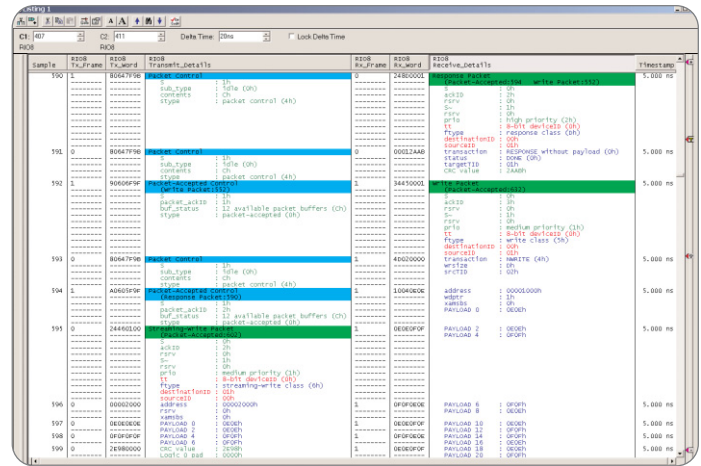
Listing 1

C1: 407 C2: 411 Delta Time: 28ns Lock Delta Time
RIO8 RIO8

| Sample | RIO8 Tx_Frame | RIO8 Tx_Word | RIO8 Transmit_Details | RIO8 Rx_Frame | RIO8 Rx_Word | RIO8 Receive_Details | Timestamp |
|---|---|---|---|---|---|---|---|
| 590 | 1 | 8064779B | Packet Control<br>S : 1h<br>sub_type : idle (0h)<br>contents : Ch<br>stype : packet control (4h) | 0 | 24860001 | Response Packet (Packet-Accepted:594 Write Packet:592)<br>S : 0h<br>ackID : 2h<br>rsrv : 0h<br>S- : 1h<br>rsrv : 0h<br>prio : high priority (2h)<br>tt : 8-bit deviceID (0h)<br>ftype : response class (Dh)<br>destinationID : 00h<br>sourceID : 00h | 5.000 ns |
| 591 | 0 | 8064779B | Packet Control<br>S : 1h<br>sub_type : idle (0h)<br>contents : Ch<br>stype : packet control (4h) | 0 | 00012AAB | transaction : RESPONSE without payload (0h)<br>status : DONE (0h)<br>targetTID : 02h<br>CRC value : 2AABh | 5.000 ns |
| 592 | 1 | 90606F9F | Packet-Accepted Control (Write Packet:592)<br>S : 1h<br>packet_ackID : 1h<br>buf_status : 12 available packet buffers (Ch)<br>stype : packet-accepted (0h) | 1 | 34450001 | Write Packet (Packet-Accepted:632)<br>S : 0h<br>ackID : 3h<br>rsrv : 0h<br>S- : 1h<br>rsrv : 0h<br>prio : medium priority (1h)<br>tt : 8-bit deviceID (0h)<br>ftype : write class (5h)<br>destinationID : 00h<br>sourceID : 00h | 5.000 ns |
| 593 | 0 | 8064779B | Packet Control<br>S : 1h<br>sub_type : idle (0h)<br>contents : Ch<br>stype : packet control (4h) | 1 | 4D020000 | transaction : NWRITE (4h)<br>wrsize : 0h<br>srcTID : 02h | 5.000 ns |
| 594 | 1 | A0605F9F | Packet-Accepted Control (Response Packet:590)<br>S : 1h<br>packet_ackID : 2h<br>buf_status : 12 available packet buffers (Ch)<br>stype : packet-accepted (0h) | 1 | 10040E0E | address : 00001000h<br>wdptr : 1h<br>xamsbs : 0h<br>PAYLOAD 0 : 0E0Eh | 5.000 ns |
| 595 | 0 | 24460100 | Streaming-Write Packet (Packet-Accepted:602)<br>S : 0h<br>ackID : 2h<br>rsrv : 0h<br>S- : 1h<br>rsrv : 0h<br>prio : medium priority (1h)<br>tt : 8-bit deviceID (0h)<br>ftype : streaming-write class (6h)<br>destinationID : 01h<br>sourceID : 00h | 1 | 0E0E0F0F | PAYLOAD 2 : 0E0Eh<br>PAYLOAD 4 : 0F0Fh | 5.000 ns |
| 596 | 0 | 00002000 | address : 00002000h<br>rsrv : 0h<br>xamsbs : 0h | 1 | 0F0F0E0E | PAYLOAD 6 : 0F0Fh<br>PAYLOAD 8 : 0E0Eh | 5.000 ns |
| 597 | 0 | 0E0E0E0E | PAYLOAD 0 : 0E0Eh<br>PAYLOAD 2 : 0E0Eh | 1 | 0E0E0F0F | PAYLOAD 10 : 0E0Eh<br>PAYLOAD 12 : 0F0Fh | 5.000 ns |
| 598 | 0 | 0F0F0F0F | PAYLOAD 4 : 0F0Fh<br>PAYLOAD 6 : 0F0Fh | 1 | 0E0E0F0F | PAYLOAD 14 : 0E0Eh<br>PAYLOAD 16 : 0F0Fh | 5.000 ns |
| 599 | 0 | 2E980000 | CRC value : 2E98h<br>Logic 0 pad : 0000h | 1 | 0E0E0F0F | PAYLOAD 18 : 0E0Eh<br>PAYLOAD 20 : 0F0Fh | 5.000 ns |